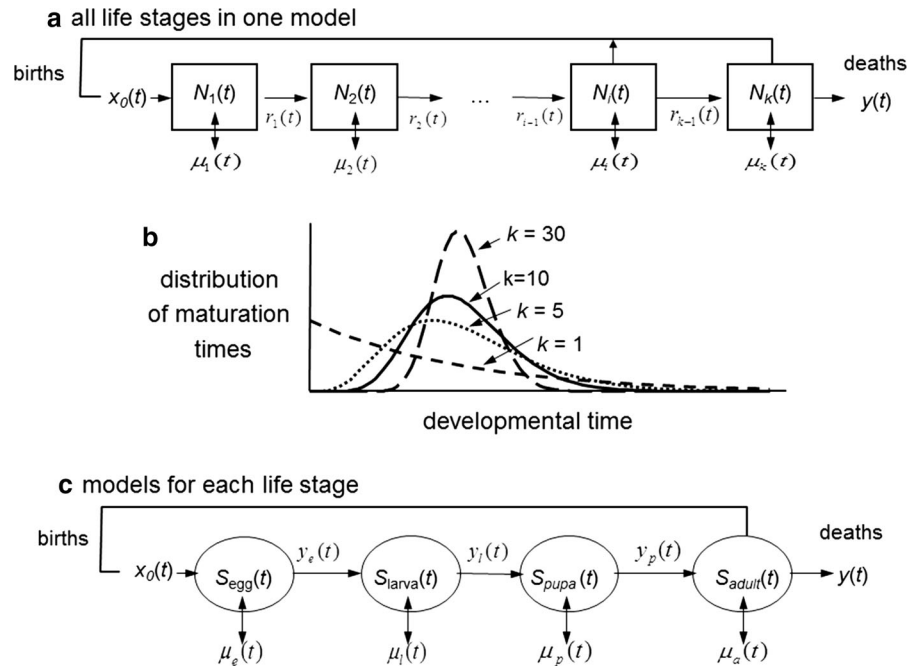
**a** all life stages in one model

births

$x_0(t)$

$N_1(t)$

$r_1(t)$

$\mu_1(t)$

$N_2(t)$

$r_2(t)$

$\mu_2(t)$

…

$r_{i-1}(t)$

$N_i(t)$

$\mu_i(t)$

$r_{k-1}(t)$

$N_k(t)$

$\mu_k(t)$

deaths

$y(t)$

**b**

distribution of maturation times

$k$ = 30

k=10

$k$ = 5

$k$ = 1

developmental time

**c** models for each life stage

births

$x_0(t)$

$S_{egg}(t)$

$y_e(t)$

$\mu_e(t)$

$S_{larva}(t)$

$y_l(t)$

$\mu_l(t)$

$S_{pupa}(t)$

$y_p(t)$

$\mu_p(t)$

$S_{adult}(t)$

$\mu_a(t)$

deaths

$y(t)$